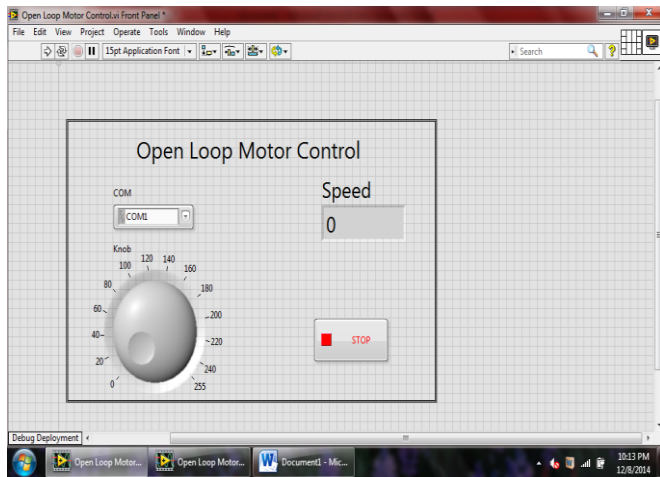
Open Loop Motor Control.vi Front Panel *

File Edit View Project Operate Tools Window Help

15pt Application Font

Search

Open Loop Motor Control

COM

COM1

Speed

0

Knob

0
20
40
60
80
100
120
140
160
180
200
220
240
255

STOP

Debug Deployment

Open Loop Motor...

Open Loop Motor...

Document1 - Mic...

10:13 PM
12/8/2014